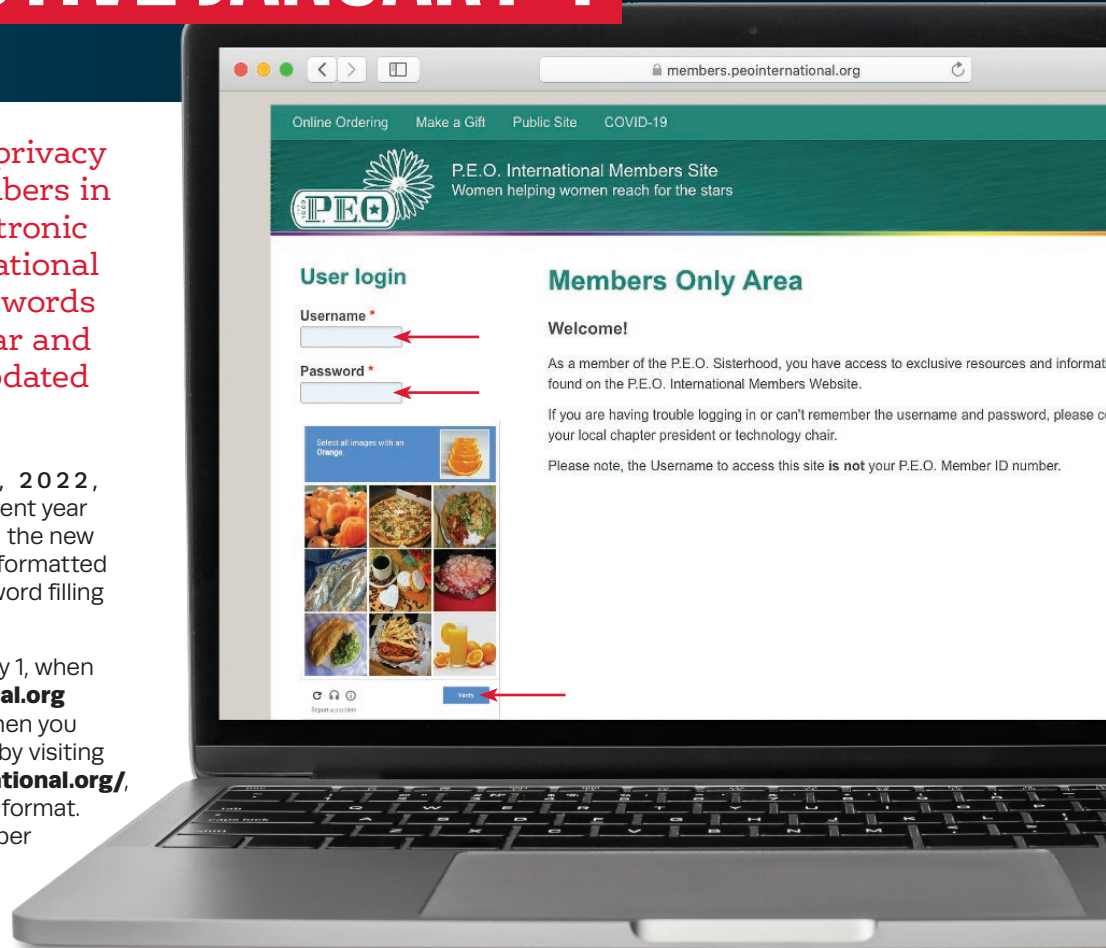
privacy
bers in
tronic
ational
words
ar and
dated

, 2022,
ent year
the new
formatted
word filling

y 1, when
al.org
hen you
by visiting
ational.org/,
format.
ber

members.peointernational.org

Online Ordering Make a Gift Public Site COVID-19

PEO

P.E.O. International Members Site
Women helping women reach for the stars

User login

Username *

Password *

Select all images with an Orange.

Verify

Report a problem

Members Only Area

Welcome!

As a member of the P.E.O. Sisterhood, you have access to exclusive resources and informat found on the P.E.O. International Members Website.

If you are having trouble logging in or can't remember the username and password, please co your local chapter president or technology chair.

Please note, the Username to access this site **is not** your P.E.O. Member ID number.